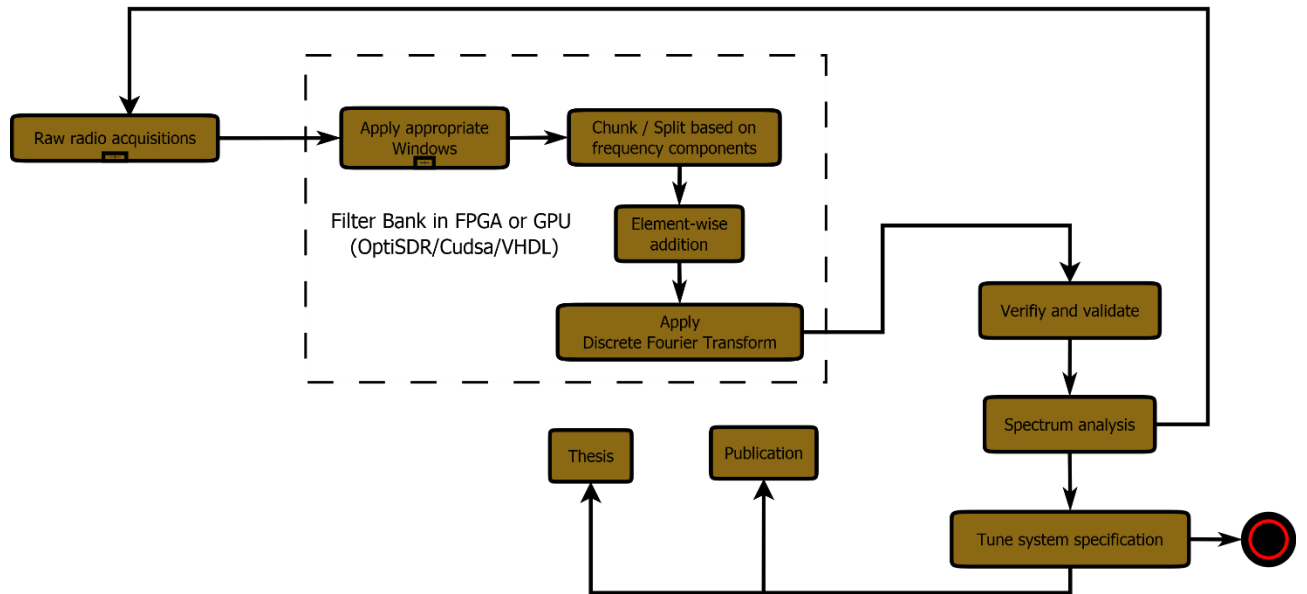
Raw radio acquisitions

Apply appropriate Windows

Chunk / Split based on frequency components

Filter Bank in FPGA or GPU (OptiSDR/Cudsa/VHDL)

Element-wise addition

Apply Discrete Fourier Transform

Verifiy and validate

Spectrum analysis

Thesis

Publication

Tune system specification